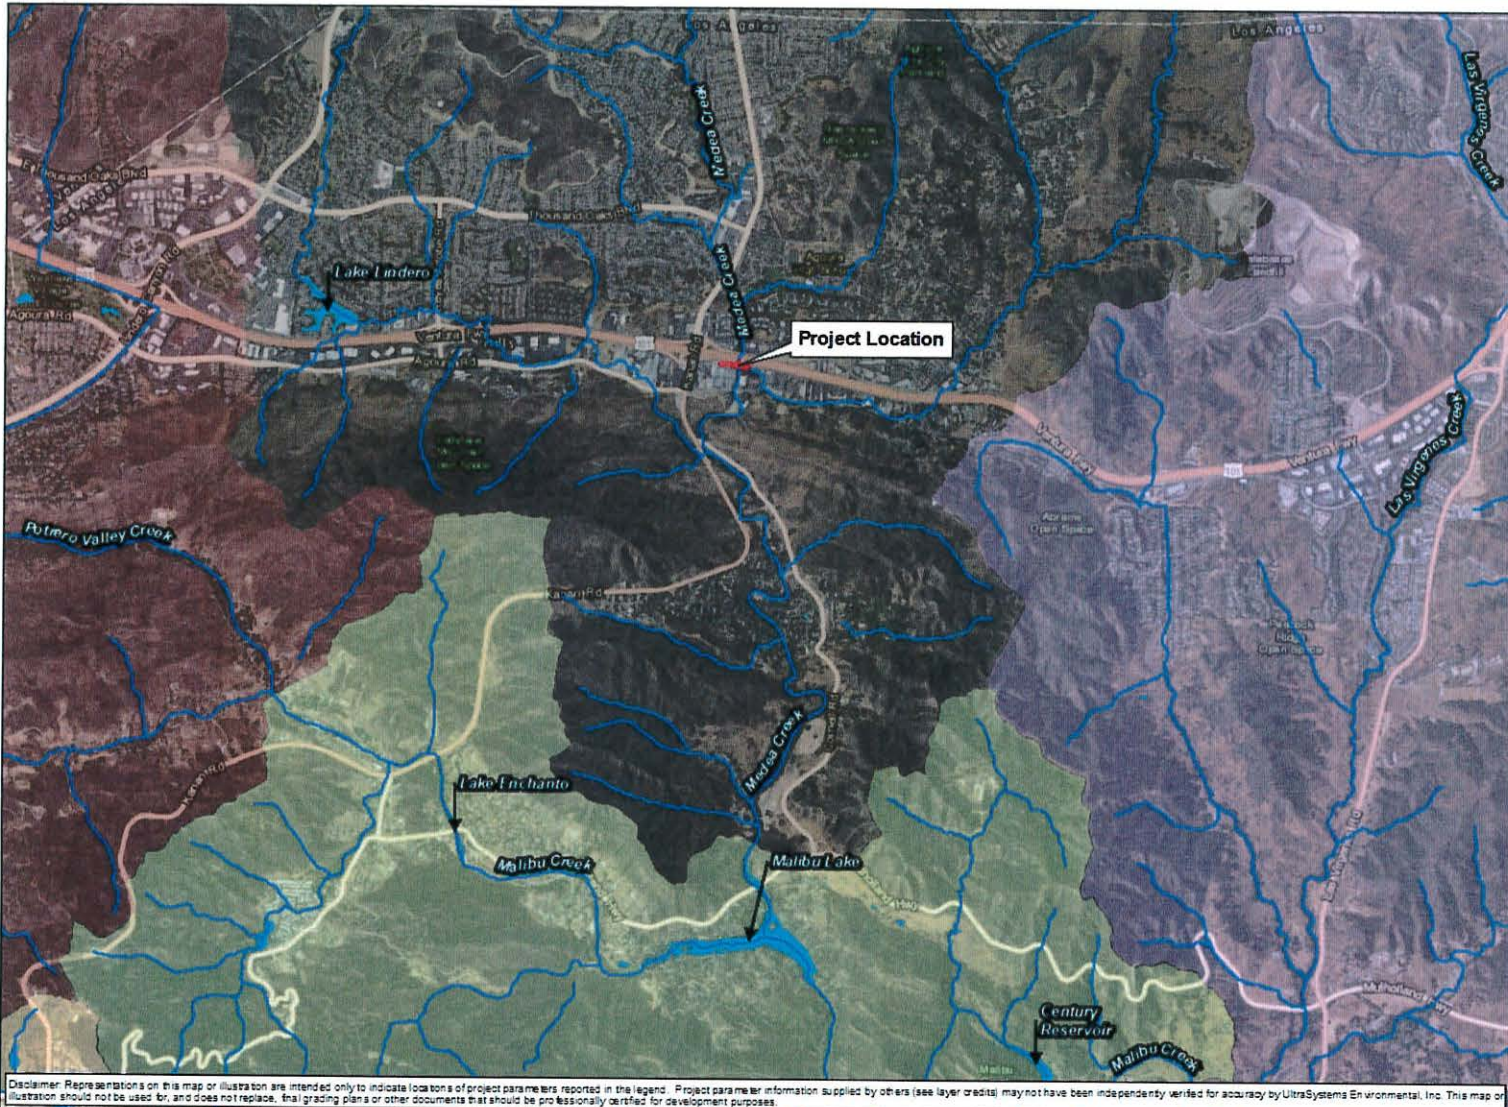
Los Angeles

Los Angeles

Las Virgenes Creek

Medea Creek

Thousand Oaks Blvd

Thousand Oaks Blvd

Lake Lindero

Agoura Rd

Medea Creek

Project Location

Ventura Fwy

Las Virgenes Creek

Potrero Valley Creek

Kanan Rd

Medea Creek

Lake Enchanto

Malibu Creek

Malibu Lake

Century Reservoir

Malibu Creek

Disclaimer: Representations on this map or illustration are intended only to indicate locations of project parameters reported in the legend. Project parameter information supplied by others (see layer credits) may not have been independently verified for accuracy by UltraSystems Environmental, Inc. This map or illustration should not be used for, and does not replace, final grading plans or other documents that should be professionally certified for development purposes.